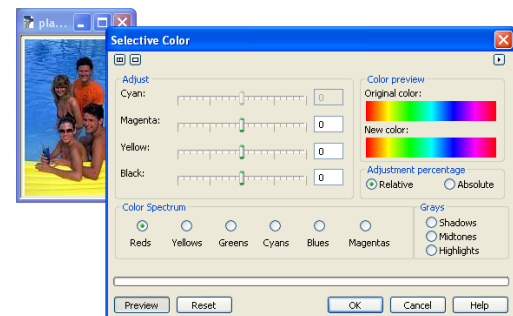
pla...

Selective Color

Adjust
Cyan: 0
Magenta: 0
Yellow: 0
Black: 0

Color preview
Original color:
New color:

Adjustment percentage
Relative
Absolute

Color Spectrum
Reds
Yellows
Greens
Cyans
Blues
Magentas

Grays
Shadows
Midtones
Highlights

Preview
Reset
OK
Cancel
Help